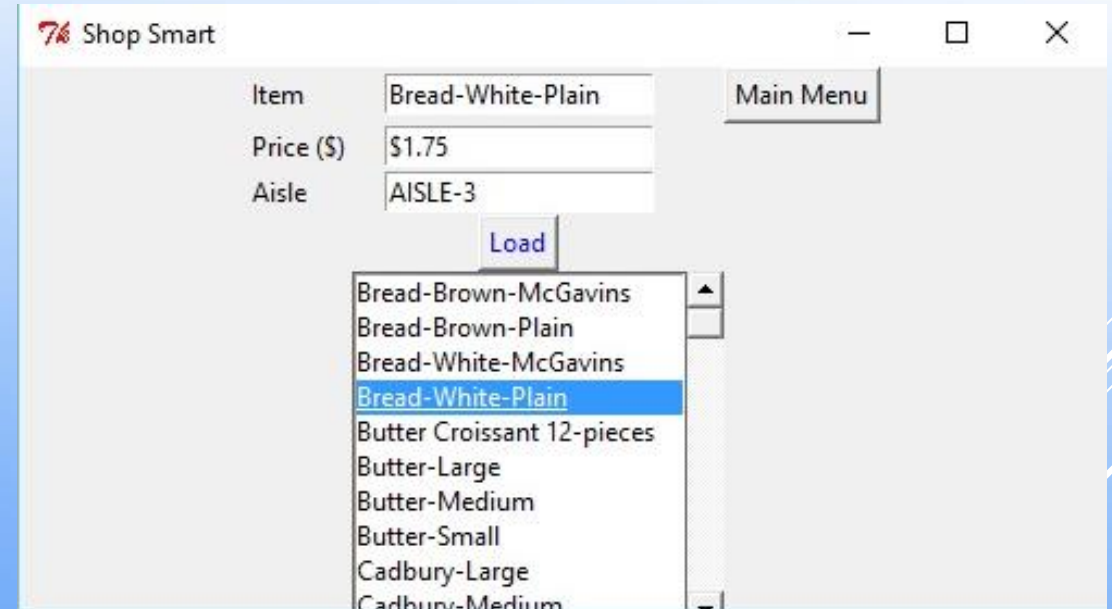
Shop Smart

Item Bread-White-Plain
Main Menu
Price ($) $1.75
Aisle AISLE-3
Load

Bread-Brown-McGavins
Bread-Brown-Plain
Bread-White-McGavins
Bread-White-Plain
Butter Croissant 12-pieces
Butter-Large
Butter-Medium
Butter-Small
Cadbury-Large
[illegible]